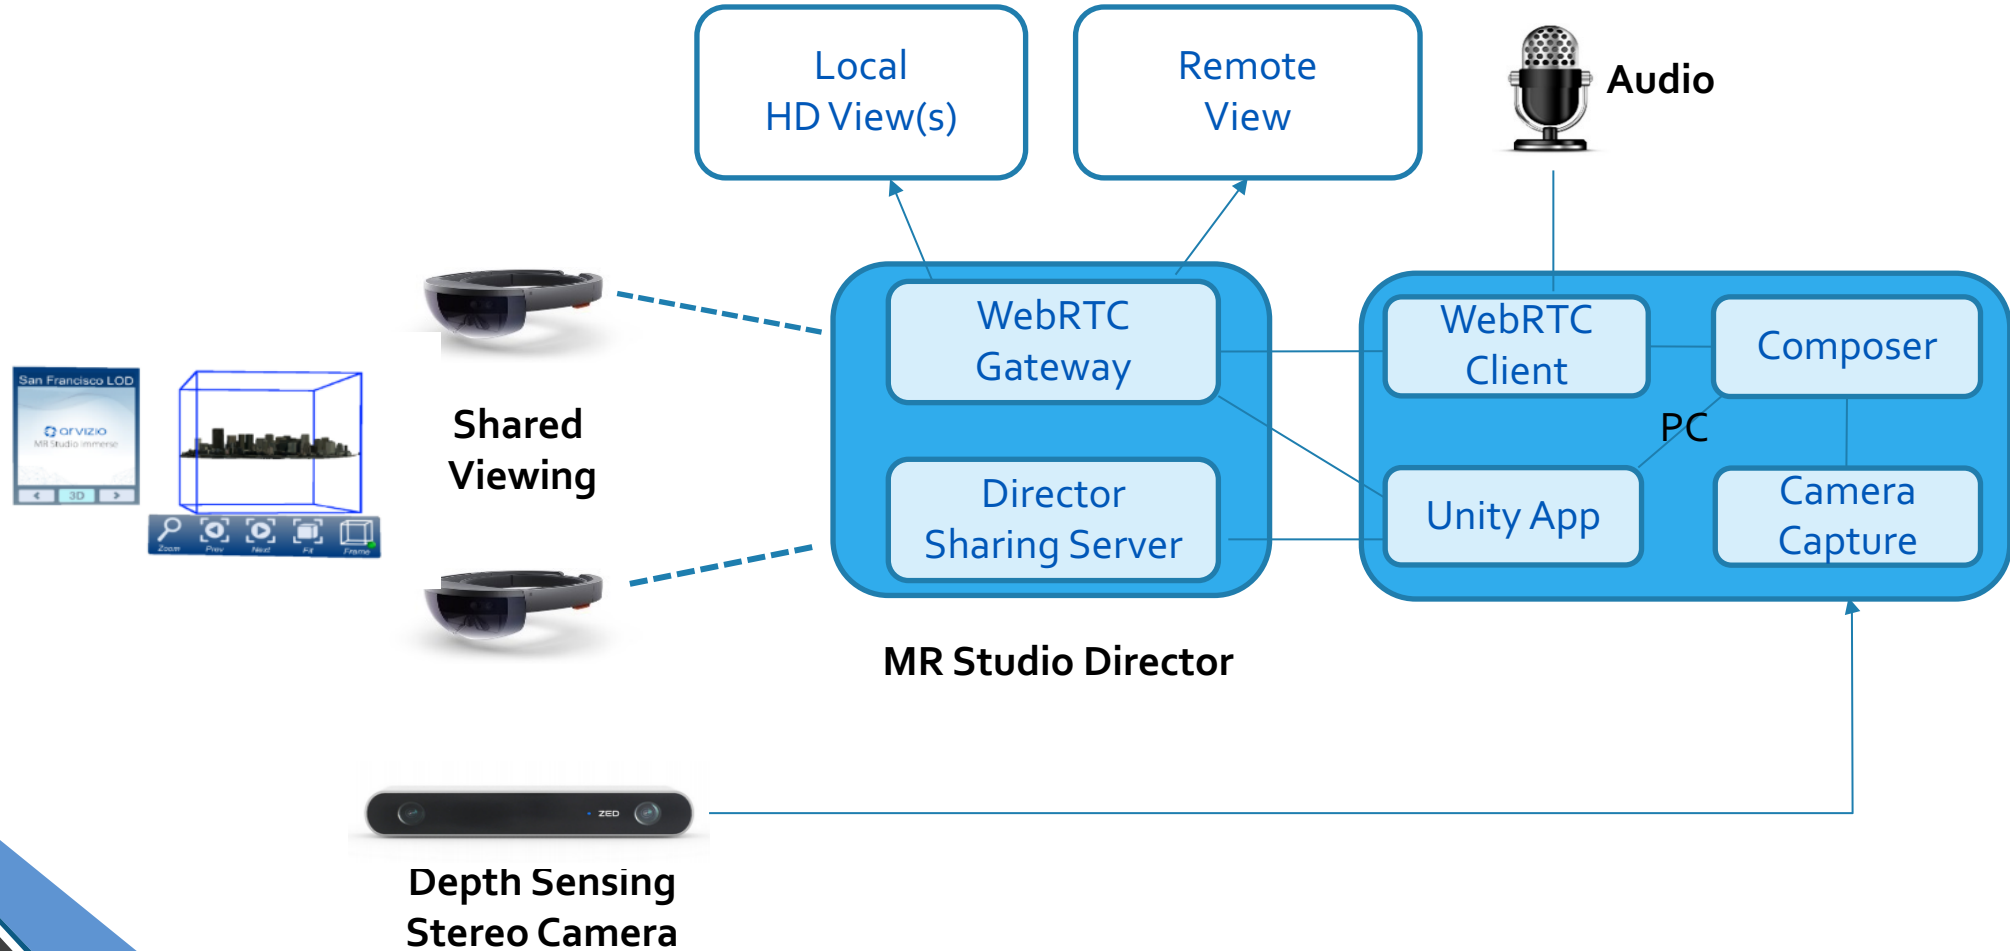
Local
HD View(s)

Remote
View

Audio

San Francisco LOD
arvizio
MR Studio immerse
3D

Zoom Prev Next Fit Frame

Shared
Viewing

WebRTC
Gateway

Director
Sharing Server

WebRTC
Client

Composer

PC

Unity App

Camera
Capture

MR Studio Director

ZED

Depth Sensing
Stereo Camera